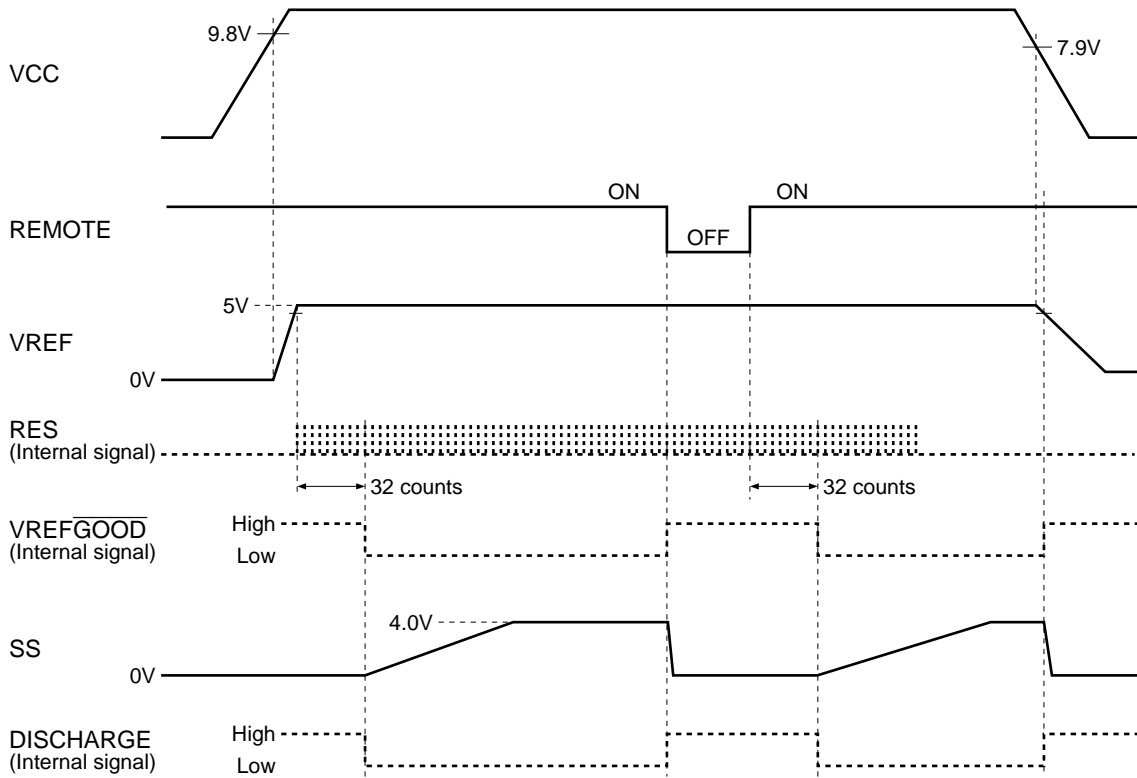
9.8V

7.9V

VCC

ON

ON

REMOTE

OFF

5V

VREF

0V

RES
(Internal signal)

32 counts

32 counts

VREF$\overline{\text{GOOD}}$
(Internal signal)

High

Low

4.0V

SS

0V

DISCHARGE
(Internal signal)

High

Low